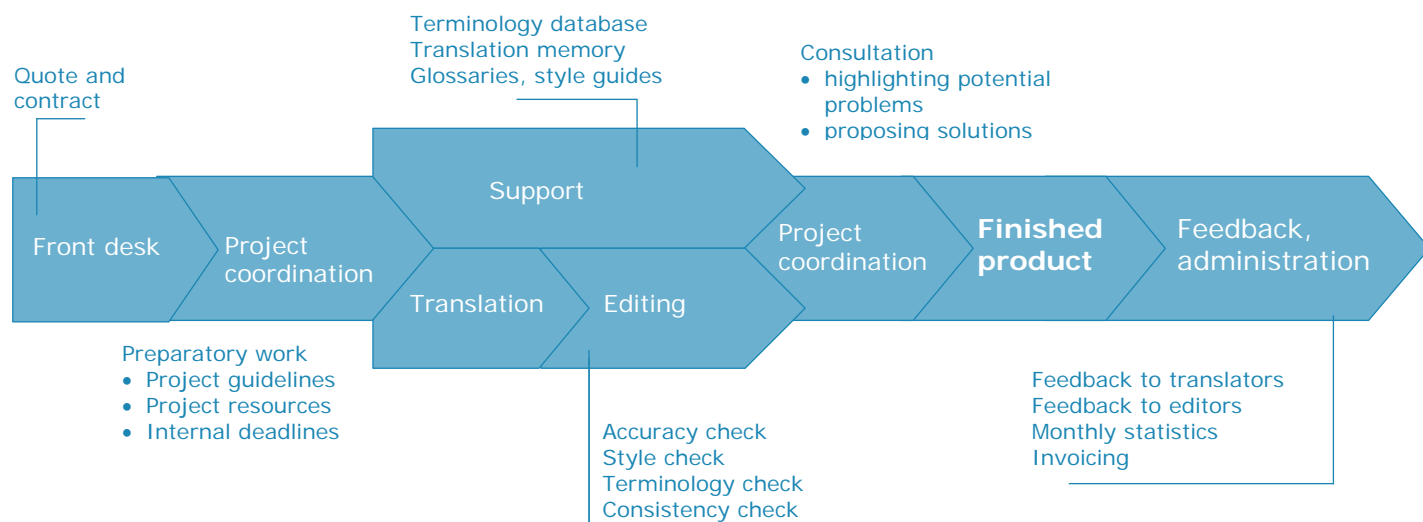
Quote and contract

Terminology database
Translation memory
Glossaries, style guides

Consultation
• highlighting potential problems
• proposing solutions

Front desk

Project coordination

Support

Translation

Editing

Project coordination

**Finished product**

Feedback, administration

Preparatory work
• Project guidelines
• Project resources
• Internal deadlines

Accuracy check
Style check
Terminology check
Consistency check

Feedback to translators
Feedback to editors
Monthly statistics
Invoicing